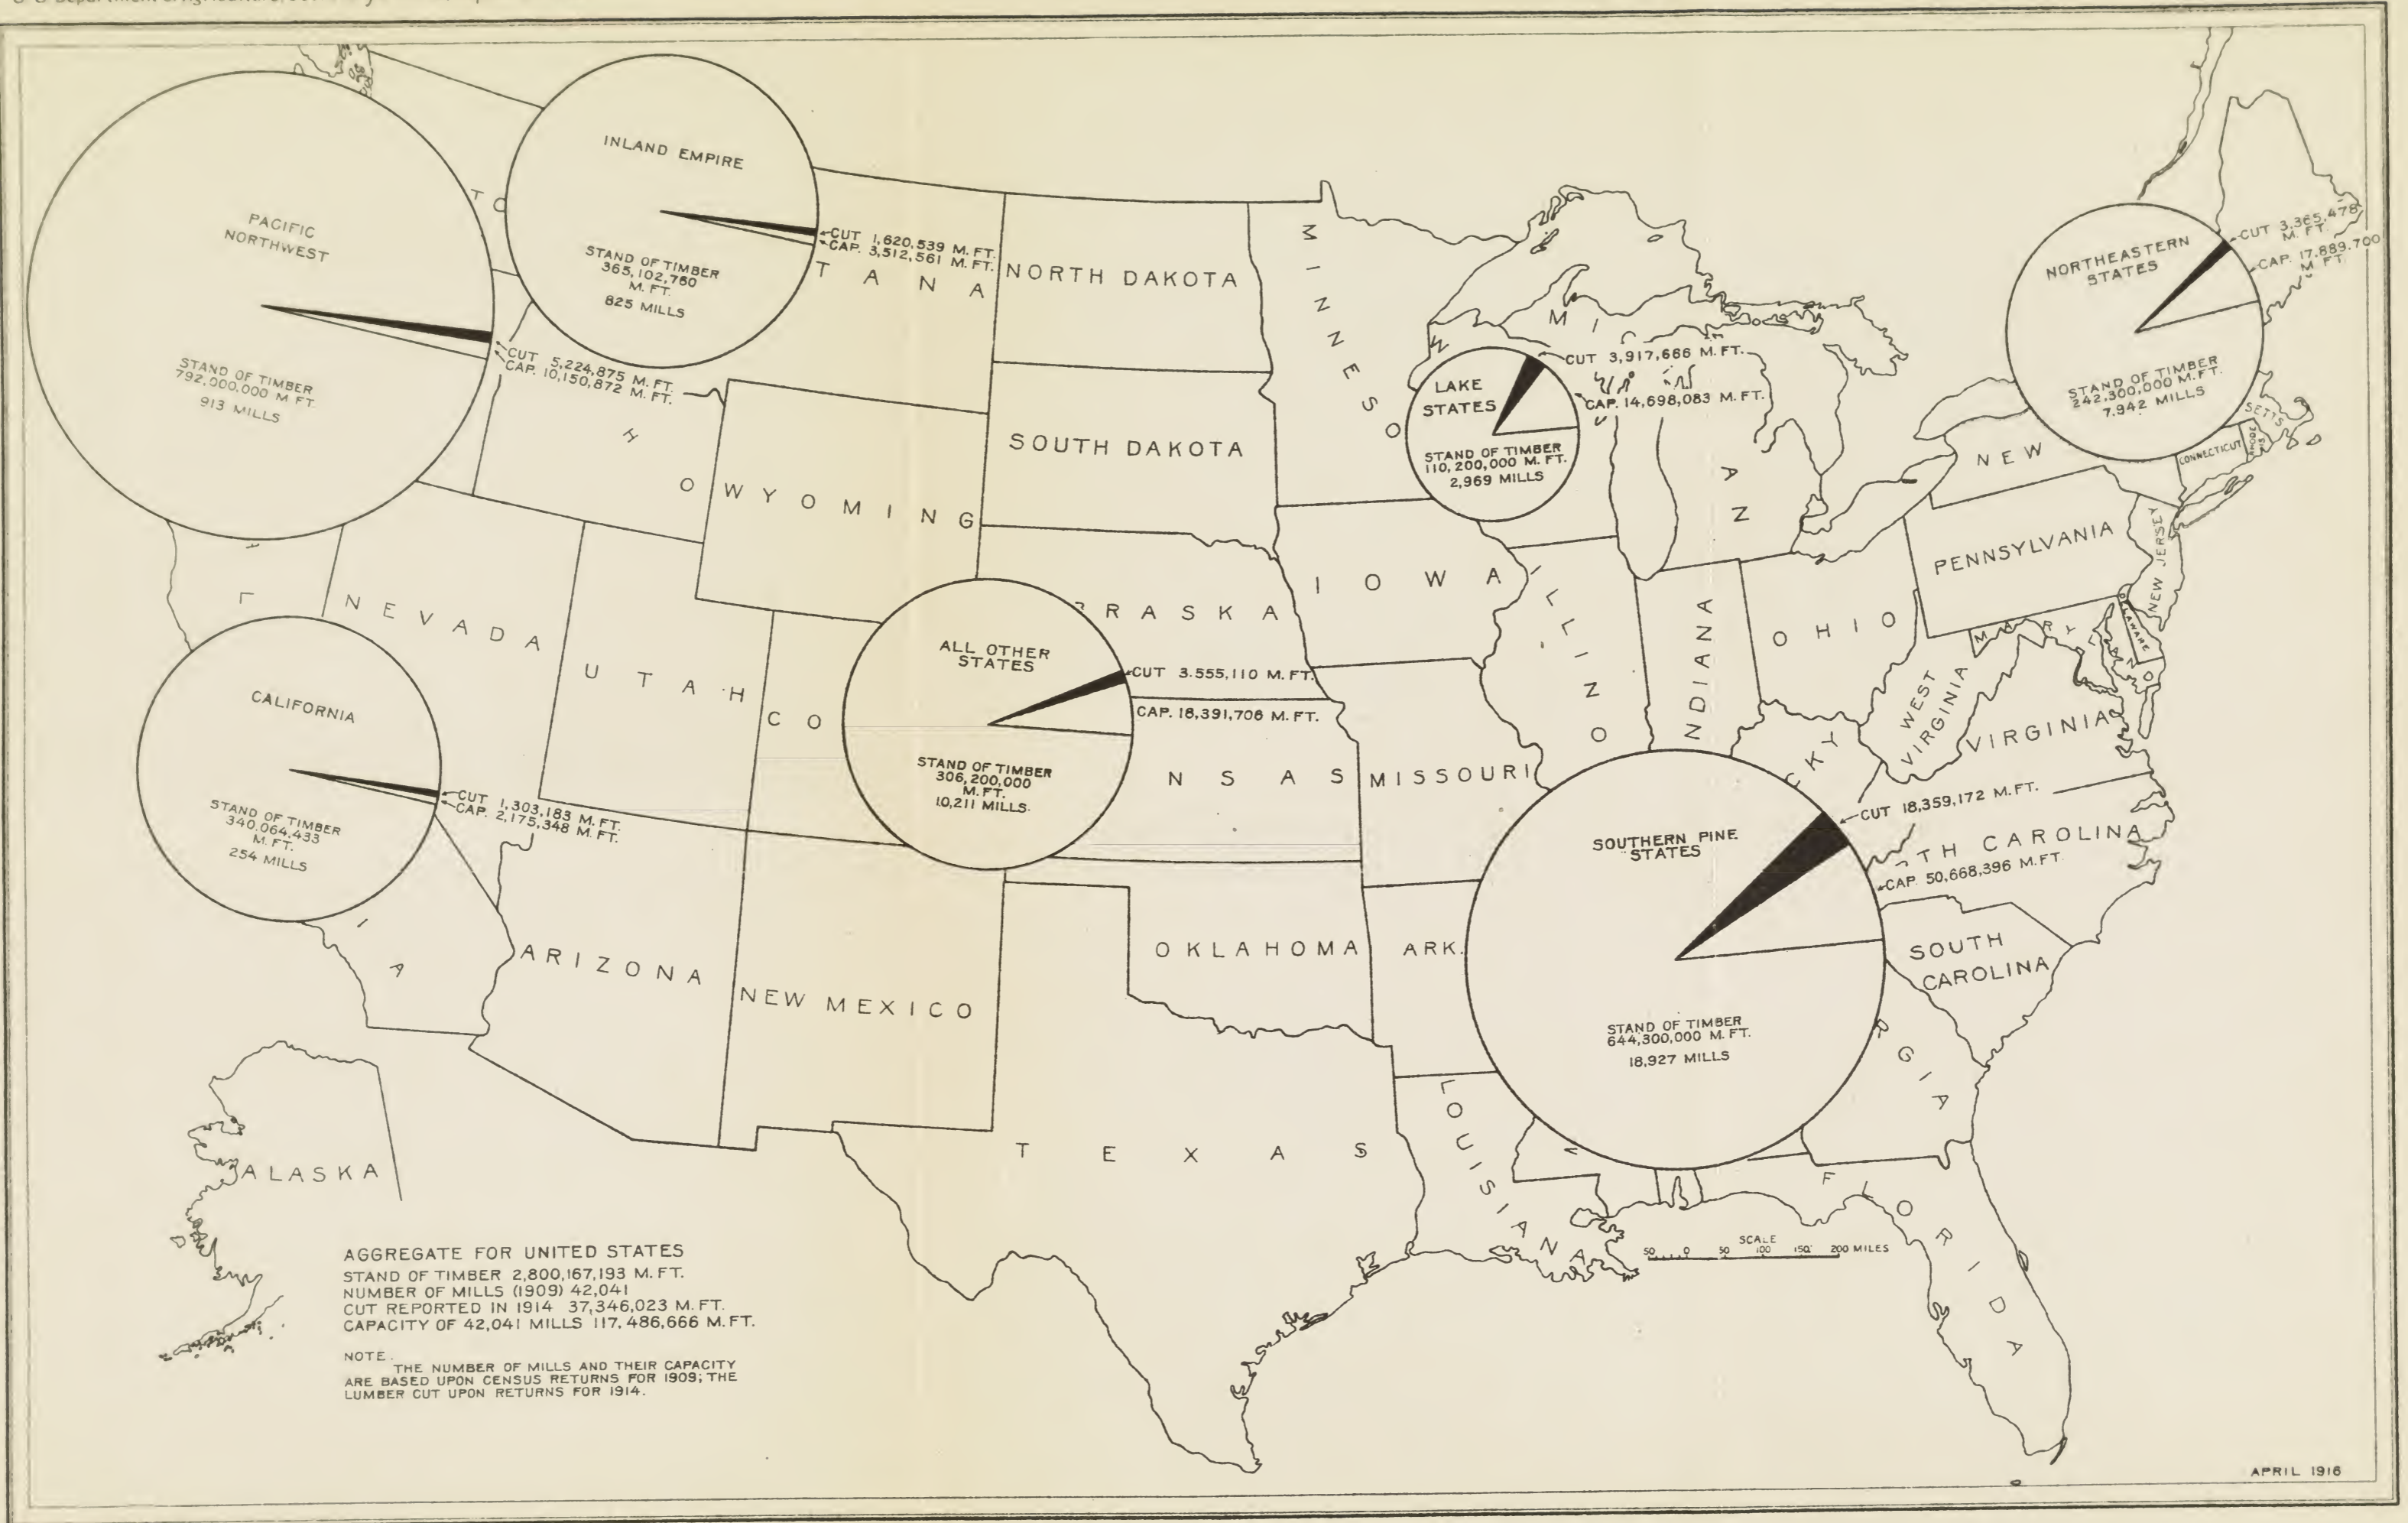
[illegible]

PACIFIC NORTHWEST

STAND OF TIMBER 792,000,000 M. FT. 913 MILLS

CUT 5,224,875 M. FT.
CAP. 10,150,872 M. FT.

INLAND EMPIRE

STAND OF TIMBER 365,102,760 M. FT. 825 MILLS

CUT 1,620,539 M. FT.
CAP. 3,512,561 M. FT.

NORTHEASTERN STATES

STAND OF TIMBER 242,300,000 M. FT. 7,942 MILLS

CUT 3,365,478 M. FT.
CAP. 17,889,700 M. FT.

LAKE STATES

STAND OF TIMBER 110,200,000 M. FT. 2,969 MILLS

CUT 3,917,666 M. FT.
CAP. 14,698,083 M. FT.

ALL OTHER STATES

STAND OF TIMBER 306,200,000 M. FT. 10,211 MILLS.

CUT 3.555,110 M. FT.
CAP. 18,391,706 M. FT.

CALIFORNIA

STAND OF TIMBER 340,064,433 M. FT. 254 MILLS

CUT 1,303,183 M. FT.
CAP. 2,175,348 M. FT.

SOUTHERN PINE STATES

STAND OF TIMBER 644,300,000 M. FT. 18,927 MILLS

CUT 18,359,172 M. FT.
CAP 50,668,396 M. FT.

T A N A
NORTH DAKOTA
SOUTH DAKOTA
M I N N E S O
M I C H I G A N
H O
W Y O M I N G
N E V A D A
U T A H
C O
R A S K A
I O W A
I L L I N O
I N D I A N A
O H I O
PENNSYLVANIA
N E W
NEW JERSEY
CONNECTICUT
SETTS
D
M A R Y L A N D
DELAWARE
WEST VIRGINIA
VIRGINIA
K Y
N S A S
MISSOURI
T H C A R O L I N A
SOUTH CAROLINA
A R I Z O N A
NEW MEXICO
O K L A H O M A
ARK.
T E X A S
L O U I S I A N A
G I A
F L O R I D A
A L A S K A
I A

SCALE
50 0 50 100 150 200 MILES

AGGREGATE FOR UNITED STATES
STAND OF TIMBER 2,800,167,193 M. FT.
NUMBER OF MILLS (1909) 42,041
CUT REPORTED IN 1914 37,346,023 M. FT.
CAPACITY OF 42,041 MILLS 117,486,666 M. FT.

NOTE.
THE NUMBER OF MILLS AND THEIR CAPACITY ARE BASED UPON CENSUS RETURNS FOR 1909; THE LUMBER CUT UPON RETURNS FOR 1914.

APRIL 1916